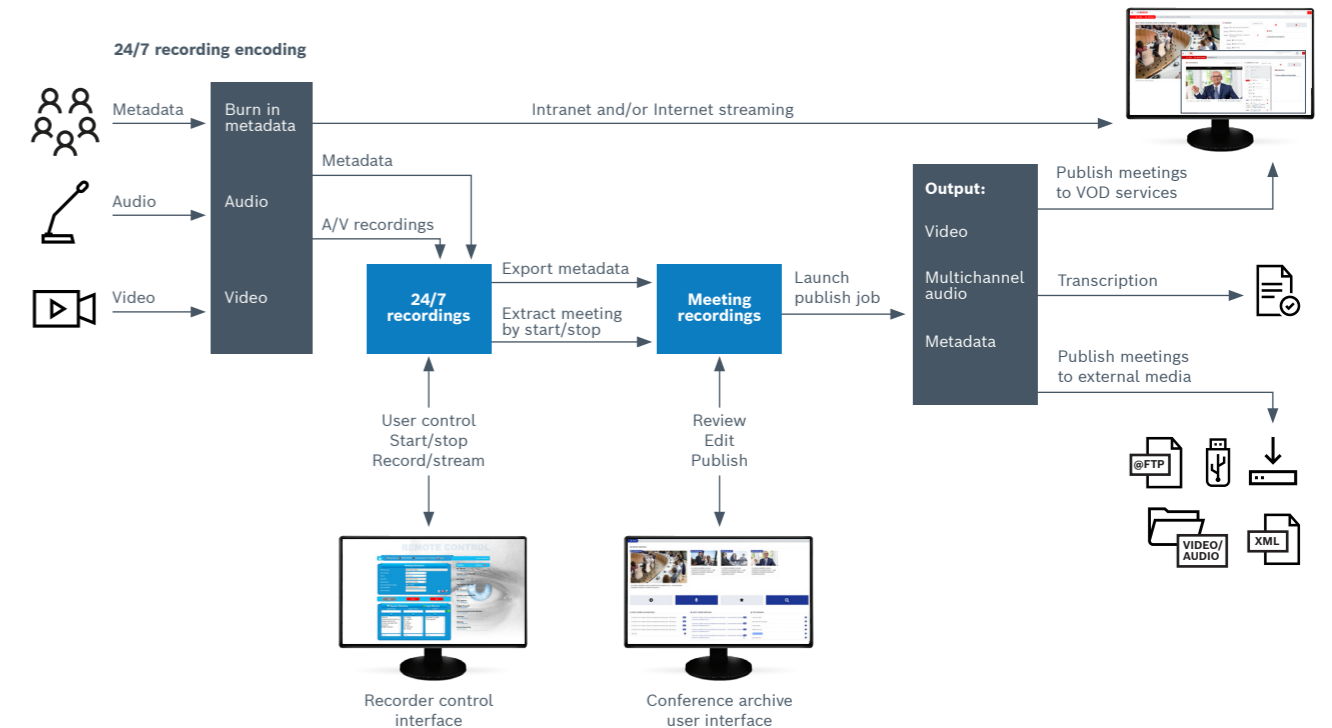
24/7 recording encoding

Metadata

Audio

Video

Burn in metadata

Audio

Video

Intranet and/or Internet streaming

Metadata

A/V recordings

24/7 recordings

Export metadata

Extract meeting by start/stop

Meeting recordings

Launch publish job

Output:

Video

Multichannel audio

Metadata

Publish meetings to VOD services

Transcription

Publish meetings to external media

@FTP

VIDEO/ AUDIO

XML

User control
Start/stop
Record/stream

Review
Edit
Publish

REMOTE CONTROL

Recorder control interface

Conference archive user interface